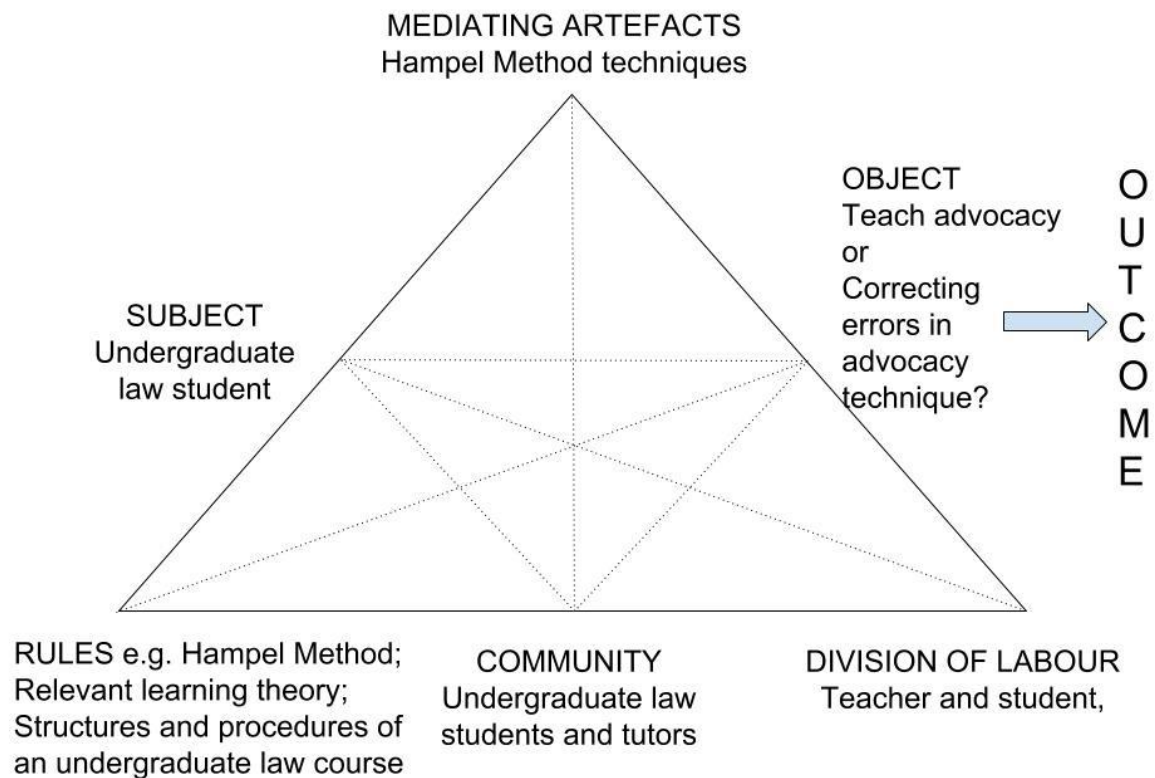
MEDIATING ARTEFACTS
Hampel Method techniques

SUBJECT
Undergraduate law student

OBJECT
Teach advocacy or Correcting errors in advocacy technique?

OUTCOME

RULES e.g. Hampel Method; Relevant learning theory; Structures and procedures of an undergraduate law course

COMMUNITY
Undergraduate law students and tutors

DIVISION OF LABOUR
Teacher and student,